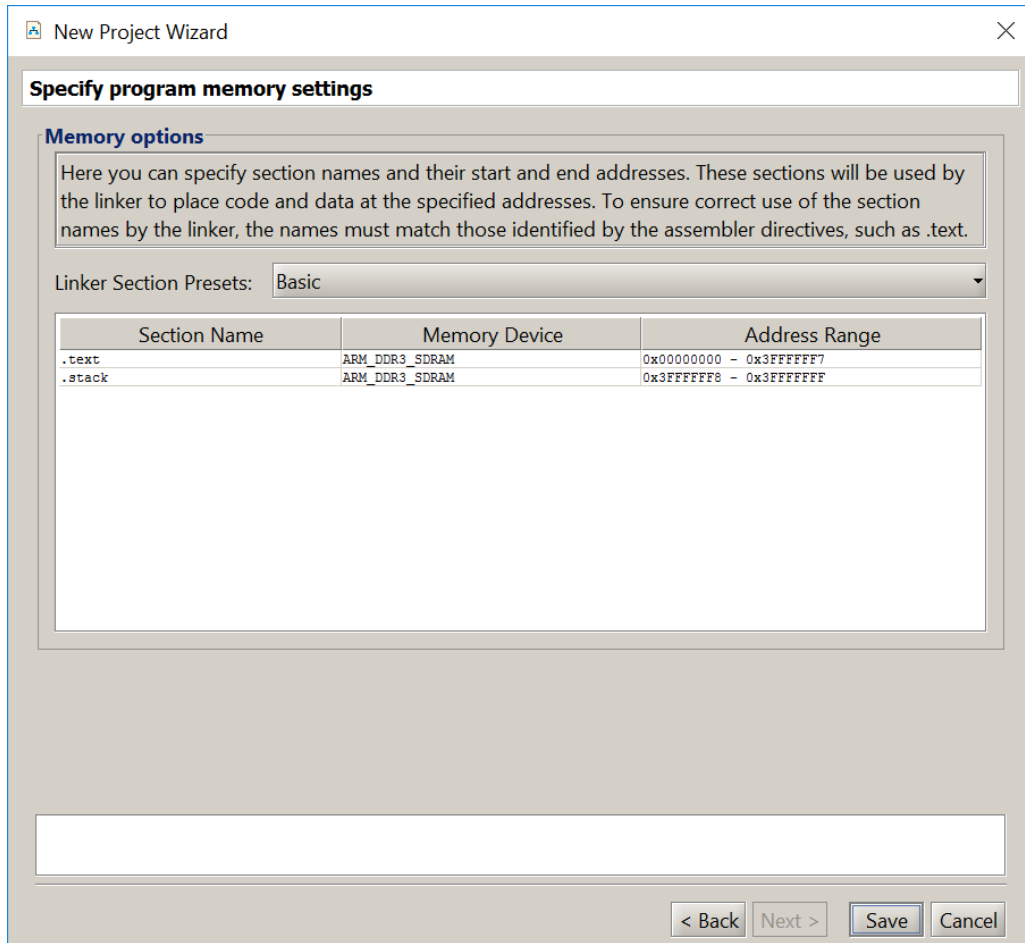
New Project Wizard

Specify program memory settings

Memory options

Here you can specify section names and their start and end addresses. These sections will be used by the linker to place code and data at the specified addresses. To ensure correct use of the section names by the linker, the names must match those identified by the assembler directives, such as .text.

Linker Section Presets: Basic

| Section Name | Memory Device | Address Range |
|---|---|---|
| .text | ARM_DDR3_SDRAM | 0x00000000 - 0x3FFFFFF7 |
| .stack | ARM_DDR3_SDRAM | 0x3FFFFFF8 - 0x3FFFFFFF |

< Back Next > Save Cancel